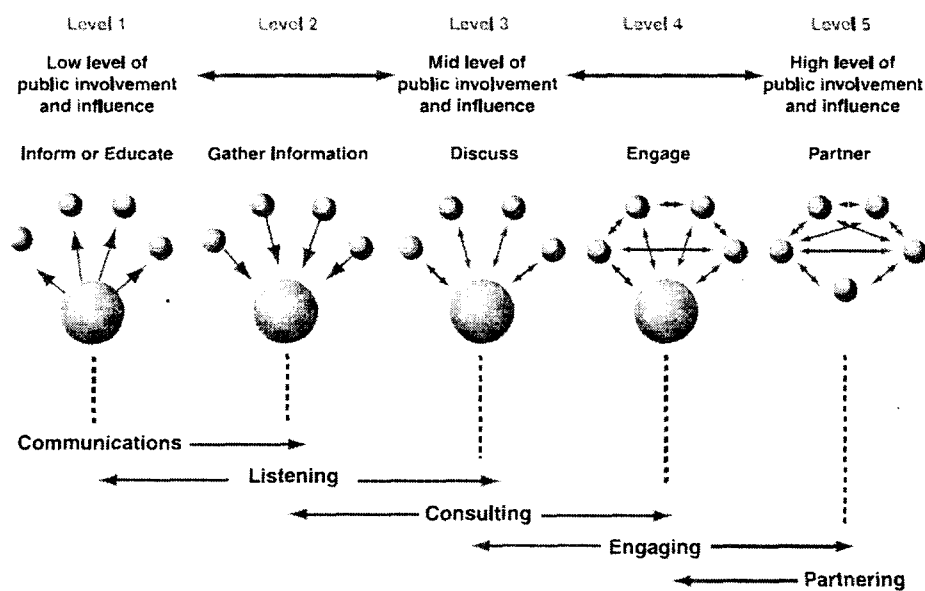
Level 1

Level 2

Level 3

Level 4

Level 5

Low level of public involvement and influence

Mid level of public involvement and influence

High level of public involvement and influence

Inform or Educate

Gather Information

Discuss

Engage

Partner

Communications

Listening

Consulting

Engaging

Partnering